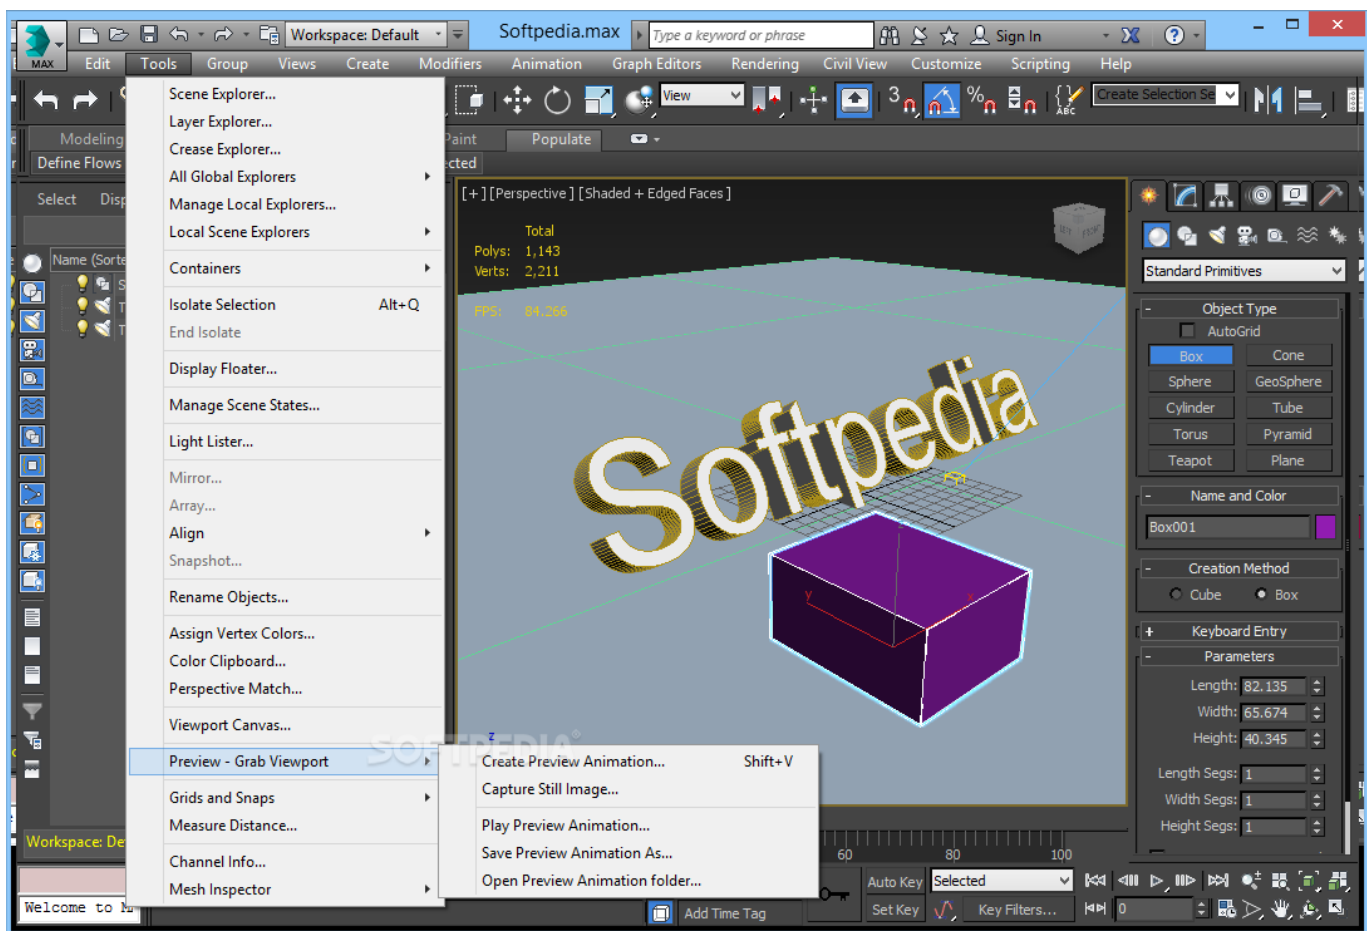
MAX
Workspace: Default
Softpedia.max
Type a keyword or phrase
Sign In
Edit Tools Group Views Create Modifiers Animation Graph Editors Rendering Civil View Customize Scripting Help

Scene Explorer...
Layer Explorer...
Crease Explorer...
All Global Explorers
Manage Local Explorers...
Local Scene Explorers
Containers
Isolate Selection Alt+Q
End Isolate
Display Floater...
Manage Scene States...
Light Lister...
Mirror...
Array...
Align
Snapshot...
Rename Objects...
Assign Vertex Colors...
Color Clipboard...
Perspective Match...
Viewport Canvas...
Preview - Grab Viewport
Grids and Snaps
Measure Distance...
Channel Info...
Mesh Inspector

Create Preview Animation... Shift+V
Capture Still Image...
Play Preview Animation...
Save Preview Animation As...
Open Preview Animation folder...

View
Create Selection Se
Modeling
Define Flows
Paint
Populate
cted
Select Disp
Name (Sorte
[+] [Perspective ] [Shaded + Edged Faces ]
Total
Polys: 1,143
Verts: 2,211
FPS: 84.266
Softpedia
Standard Primitives
Object Type
AutoGrid
Box Cone
Sphere GeoSphere
Cylinder Tube
Torus Pyramid
Teapot Plane
Name and Color
Box001
Creation Method
Cube Box
Keyboard Entry
Parameters
Length: 82.135
Width: 65.674
Height: 40.345
Length Segs: 1
Width Segs: 1
Height Segs: 1
Workspace: De
Welcome to M
60 80 100
Auto Key Selected
Set Key Key Filters...
Add Time Tag
0